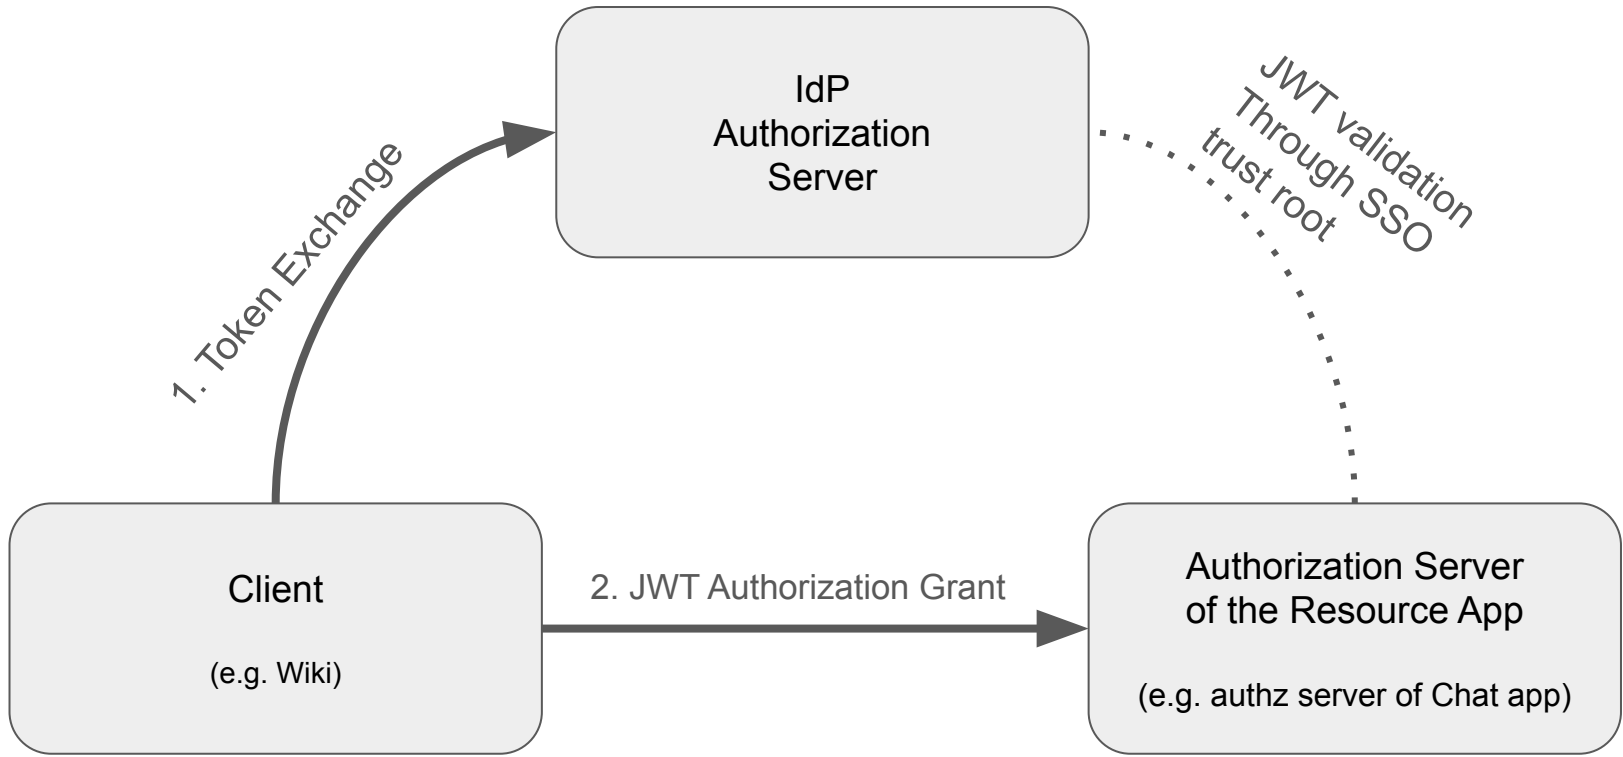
IdP
Authorization
Server

1. Token Exchange

JWT validation
Through SSO
trust root

Client

(e.g. Wiki)

2. JWT Authorization Grant

Authorization Server
of the Resource App

(e.g. authz server of Chat app)